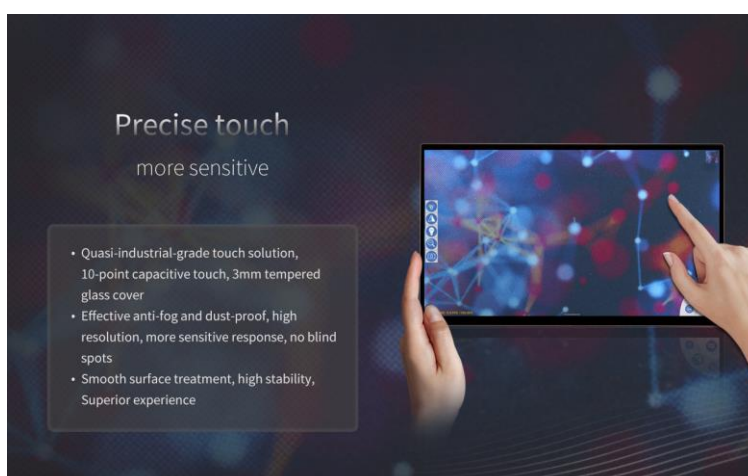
Precise touch

more sensitive

• Quasi-industrial-grade touch solution, 10-point capacitive touch, 3mm tempered glass cover
• Effective anti-fog and dust-proof, high resolution, more sensitive response, no blind spots
• Smooth surface treatment, high stability, Superior experience